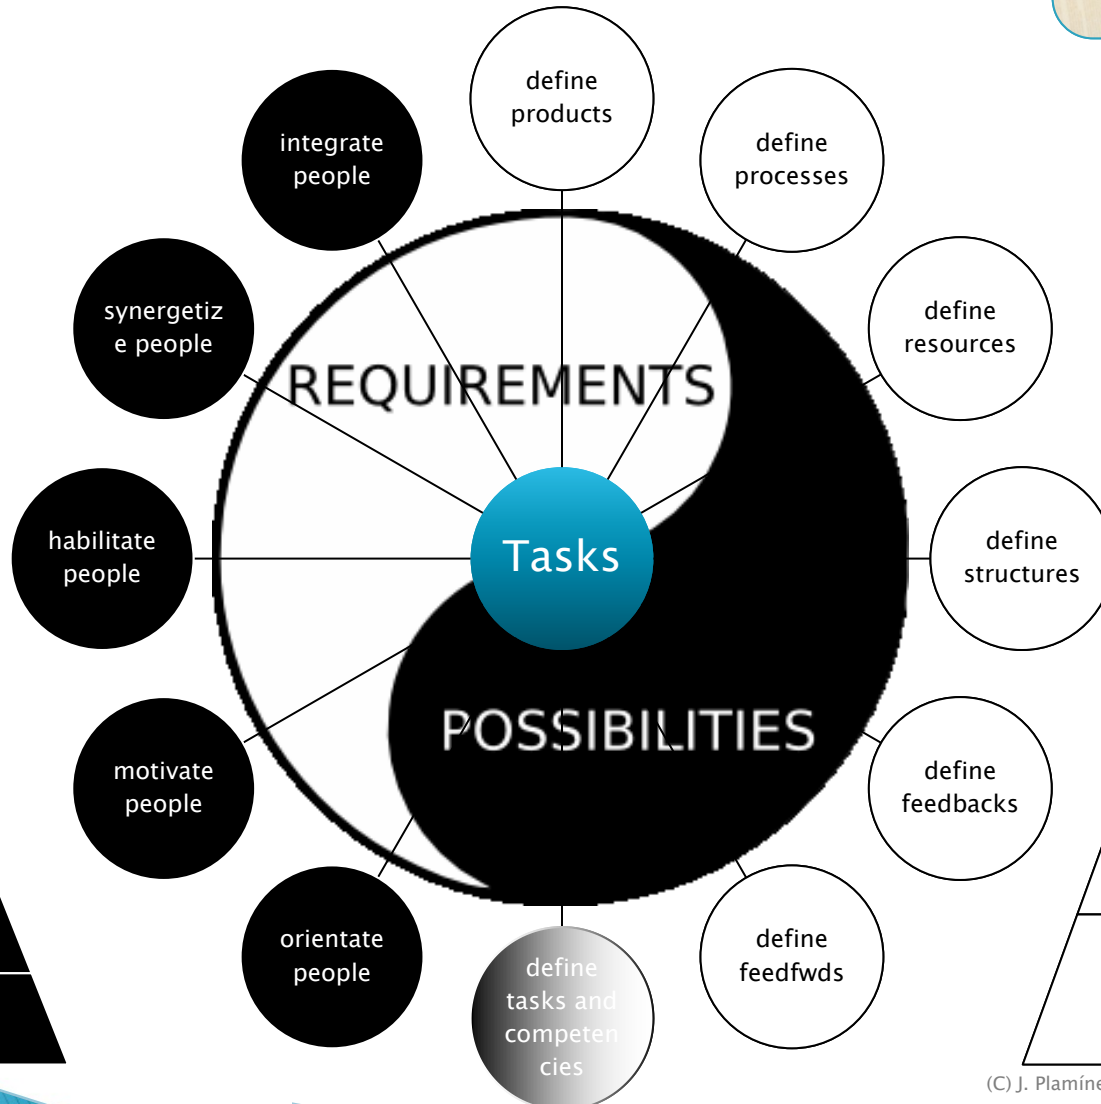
define products

define processes

define resources

define structures

define feedbacks

define feedfwds

define tasks and competencies

orientate people

motivate people

habilitate people

synergetize people

integrate people

REQUIREMENTS

Tasks

POSSIBILITIES

(C) J. Plamíne